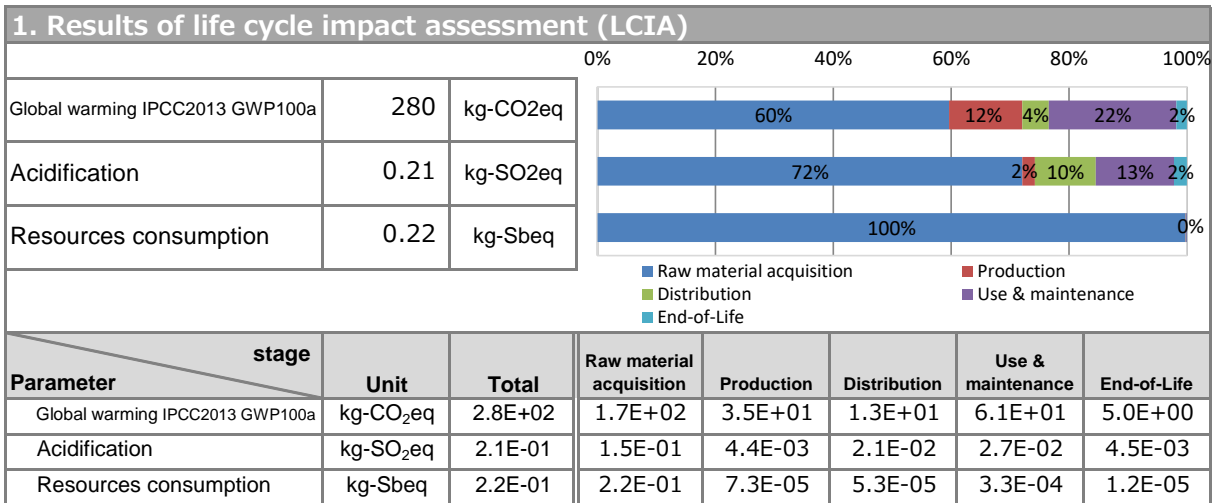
1. Results of life cycle impact assessment (LCIA)

| | | |
|---|---|---|
| Global warming IPCC2013 GWP100a | 280 | kg-CO2eq |
| Acidification | 0.21 | kg-SO2eq |
| Resources consumption | 0.22 | kg-Sbeq |

0% 20% 40% 60% 80% 100%

Global warming: 60% 12% 4% 22% 2%
Acidification: 72% 2% 10% 13% 2%
Resources consumption: 100% 0%

Raw material acquisition
Production
Distribution
Use & maintenance
End-of-Life

| stage / Parameter | Unit | Total | Raw material acquisition | Production | Distribution | Use & maintenance | End-of-Life |
|---|---|---|---|---|---|---|---|
| Global warming IPCC2013 GWP100a | kg-$CO_2$eq | 2.8E+02 | 1.7E+02 | 3.5E+01 | 1.3E+01 | 6.1E+01 | 5.0E+00 |
| Acidification | kg-$SO_2$eq | 2.1E-01 | 1.5E-01 | 4.4E-03 | 2.1E-02 | 2.7E-02 | 4.5E-03 |
| Resources consumption | kg-Sbeq | 2.2E-01 | 2.2E-01 | 7.3E-05 | 5.3E-05 | 3.3E-04 | 1.2E-05 |